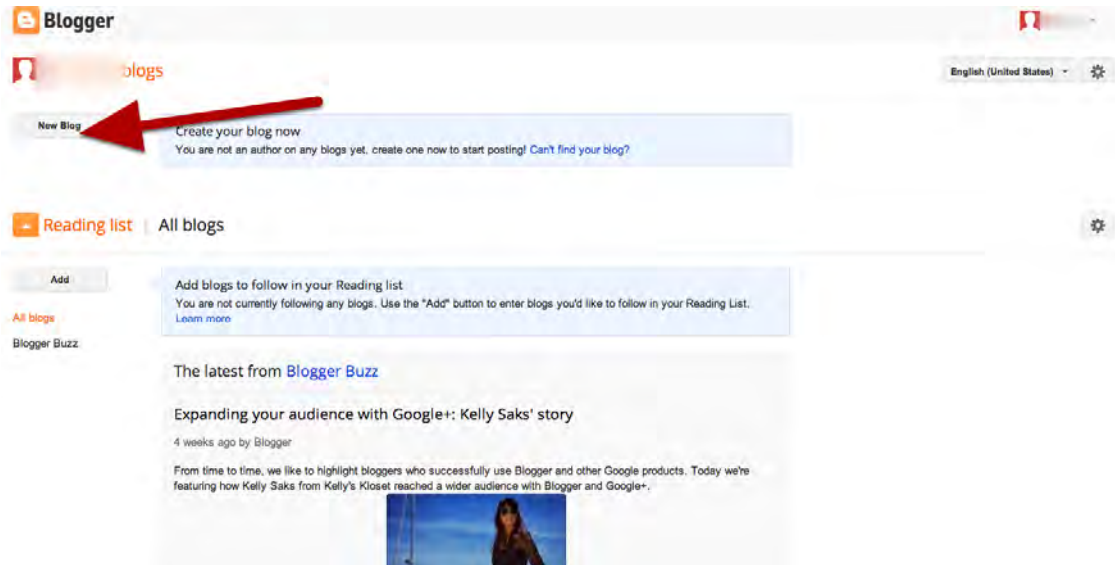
Blogger

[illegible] blogs

English (United States)

New Blog

Create your blog now
You are not an author on any blogs yet, create one now to start posting! Can't find your blog?

Reading list | All blogs

Add

All blogs

Blogger Buzz

Add blogs to follow in your Reading list
You are not currently following any blogs. Use the "Add" button to enter blogs you'd like to follow in your Reading List. Learn more

The latest from Blogger Buzz

Expanding your audience with Google+: Kelly Saks' story

4 weeks ago by Blogger

From time to time, we like to highlight bloggers who successfully use Blogger and other Google products. Today we're featuring how Kelly Saks from Kelly's Kloset reached a wider audience with Blogger and Google+.